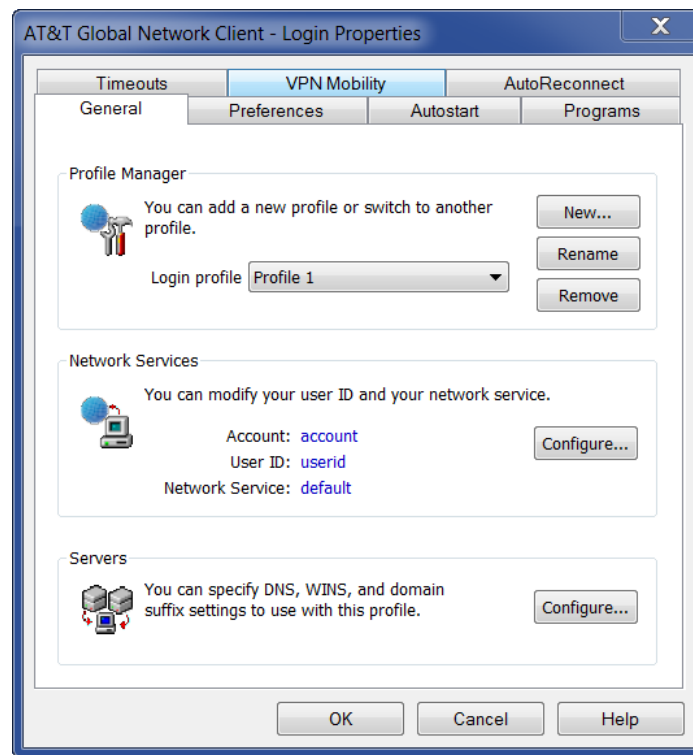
AT&T Global Network Client - Login Properties

X

Timeouts
VPN Mobility
AutoReconnect
General
Preferences
Autostart
Programs

Profile Manager

You can add a new profile or switch to another profile.

New...
Rename
Remove

Login profile Profile 1

Network Services

You can modify your user ID and your network service.

Account: account
User ID: userid
Network Service: default

Configure...

Servers

You can specify DNS, WINS, and domain suffix settings to use with this profile.

Configure...

OK
Cancel
Help